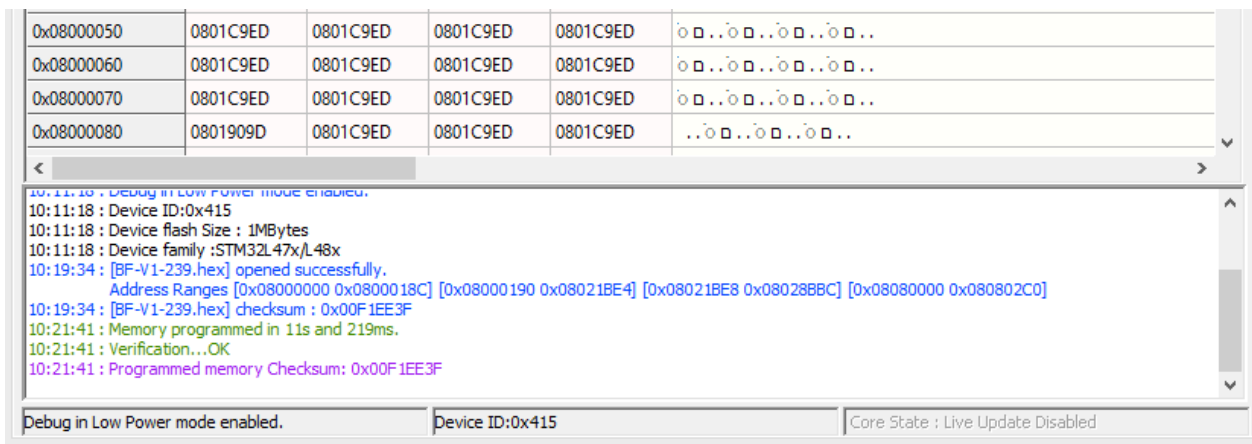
| 0x08000050 | 0801C9ED | 0801C9ED | 0801C9ED | 0801C9ED | ..... |
|---|---|---|---|---|---|
| 0x08000060 | 0801C9ED | 0801C9ED | 0801C9ED | 0801C9ED | ..... |
| 0x08000070 | 0801C9ED | 0801C9ED | 0801C9ED | 0801C9ED | ..... |
| 0x08000080 | 0801909D | 0801C9ED | 0801C9ED | 0801C9ED | ..... |

10:11:18 : Debug in Low Power mode enabled.
10:11:18 : Device ID:0x415
10:11:18 : Device flash Size : 1MBytes
10:11:18 : Device family :STM32L47x/L48x
10:19:34 : [BF-V1-239.hex] opened successfully.
Address Ranges [0x08000000 0x0800018C] [0x08000190 0x08021BE4] [0x08021BE8 0x08028BBC] [0x08080000 0x080802C0]
10:19:34 : [BF-V1-239.hex] checksum : 0x00F1EE3F
10:21:41 : Memory programmed in 11s and 219ms.
10:21:41 : Verification...OK
10:21:41 : Programmed memory Checksum: 0x00F1EE3F

Debug in Low Power mode enabled.
Device ID:0x415
Core State : Live Update Disabled